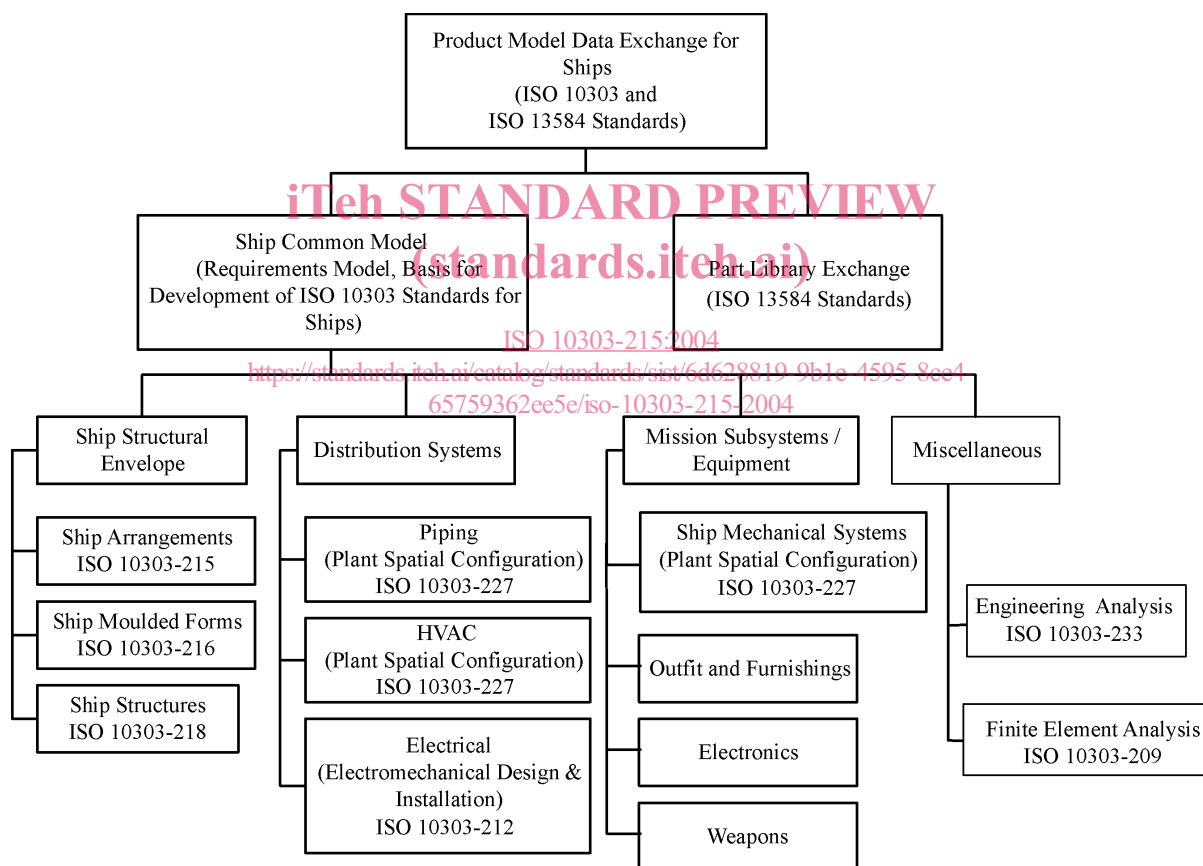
Product Model Data Exchange for Ships
(ISO 10303 and
ISO 13584 Standards)

iTeh STANDARD PREVIEW
(standards.iteh.ai)

Ship Common Model
(Requirements Model, Basis for Development of ISO 10303 Standards for Ships)

Part Library Exchange
(ISO 13584 Standards)

ISO 10303-215:2004
https://standards.iteh.ai/catalog/standards/sist/6d628819-9b1e-4595-8ee4-65759362ee5e/iso-10303-215-2004

Ship Structural Envelope

Ship Arrangements
ISO 10303-215

Ship Moulded Forms
ISO 10303-216

Ship Structures
ISO 10303-218

Distribution Systems

Piping
(Plant Spatial Configuration)
ISO 10303-227

HVAC
(Plant Spatial Configuration)
ISO 10303-227

Electrical
(Electromechanical Design & Installation)
ISO 10303-212

Mission Subsystems / Equipment

Ship Mechanical Systems
(Plant Spatial Configuration)
ISO 10303-227

Outfit and Furnishings

Electronics

Weapons

Miscellaneous

Engineering Analysis
ISO 10303-233

Finite Element Analysis
ISO 10303-209